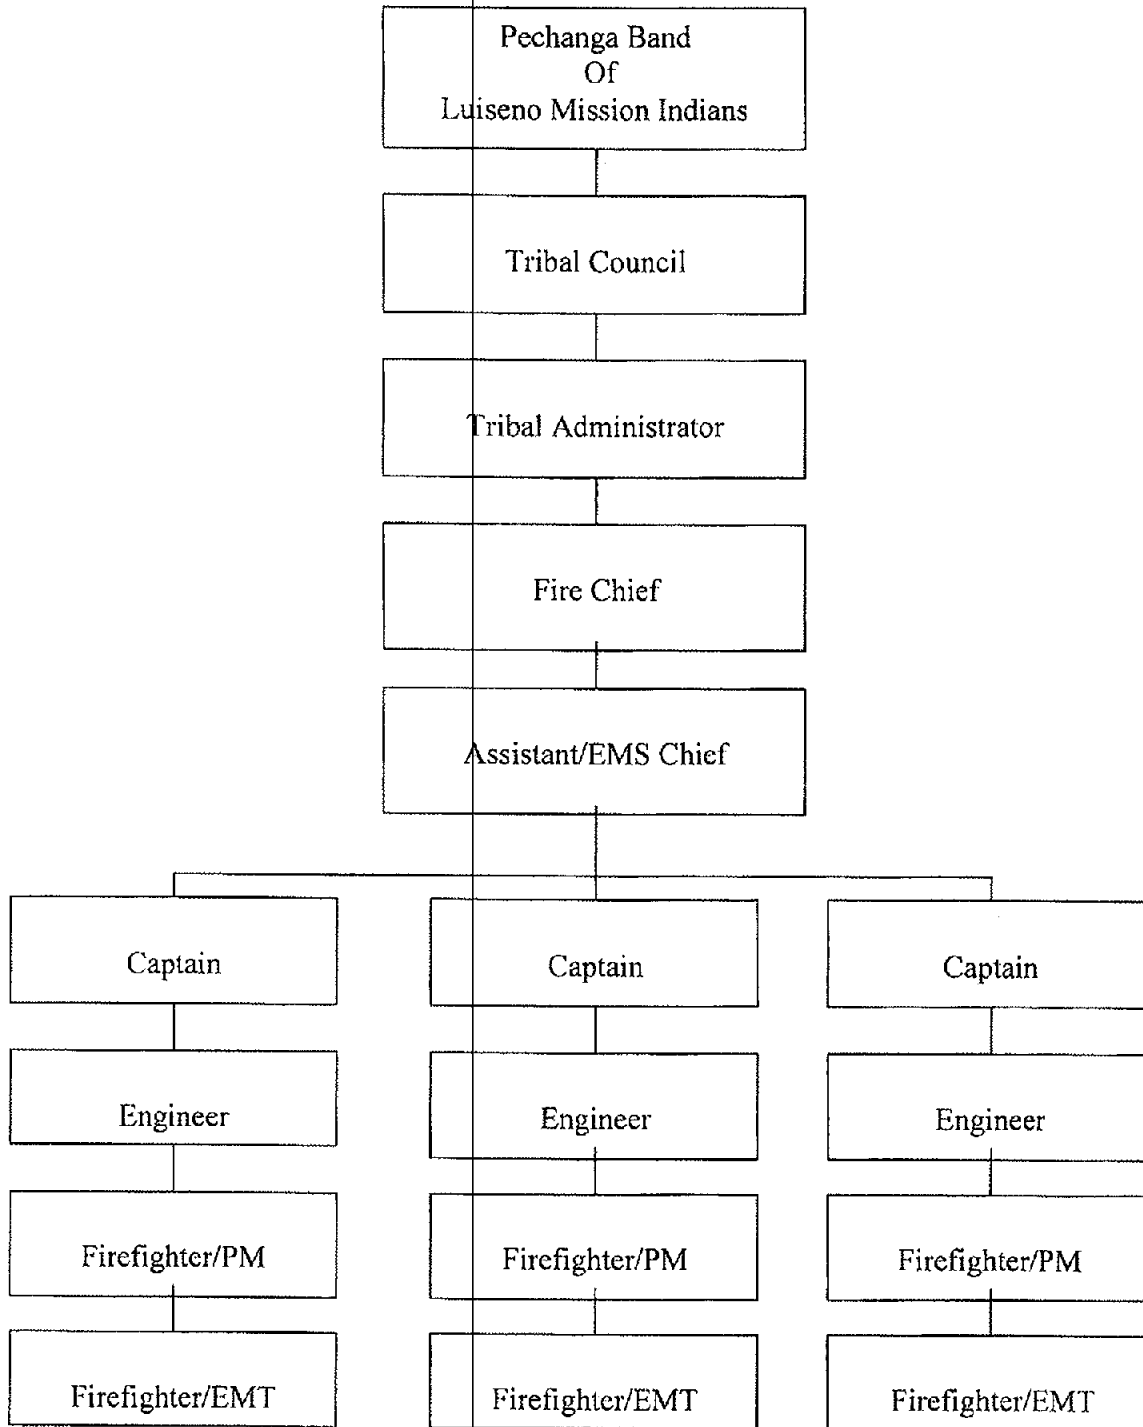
Pechanga Band
Of
Luiseno Mission Indians

Tribal Council

Tribal Administrator

Fire Chief

Assistant/EMS Chief

Captain

Engineer

Firefighter/PM

Firefighter/EMT

Captain

Engineer

Firefighter/PM

Firefighter/EMT

Captain

Engineer

Firefighter/PM

Firefighter/EMT